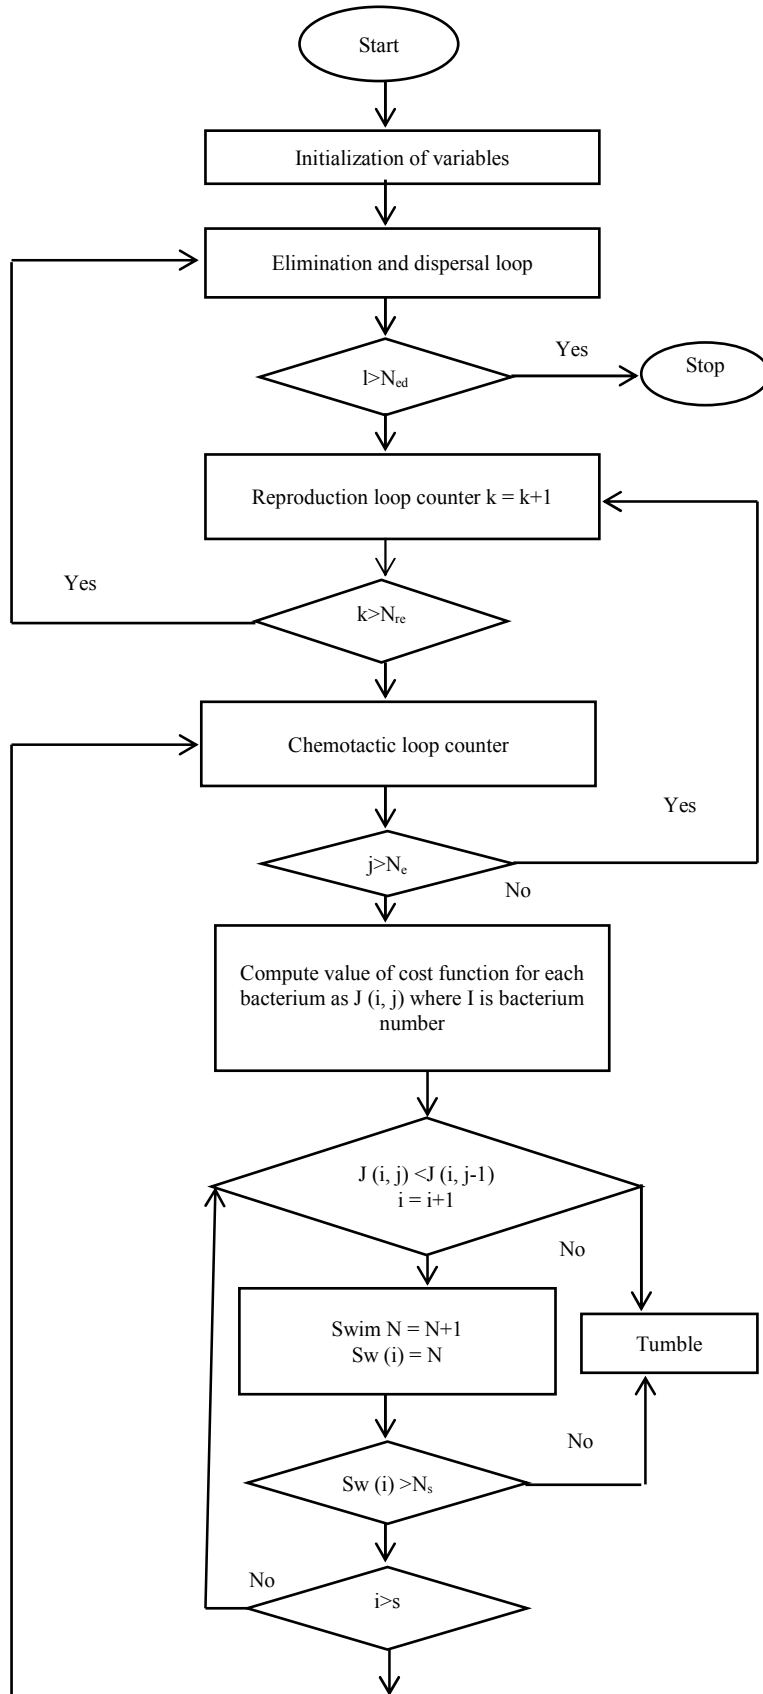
Start

Initialization of variables

Elimination and dispersal loop

$l>N_{ed}$

Yes

Stop

Reproduction loop counter k = k+1

Yes

$k>N_{re}$

Chemotactic loop counter

Yes

$j>N_{e}$

No

Compute value of cost function for each bacterium as J (i, j) where I is bacterium number

J (i, j) <J (i, j-1)
i = i+1

No

Swim N = N+1
Sw (i) = N

Tumble

No

Sw (i) $>N_{s}$

No

i>s